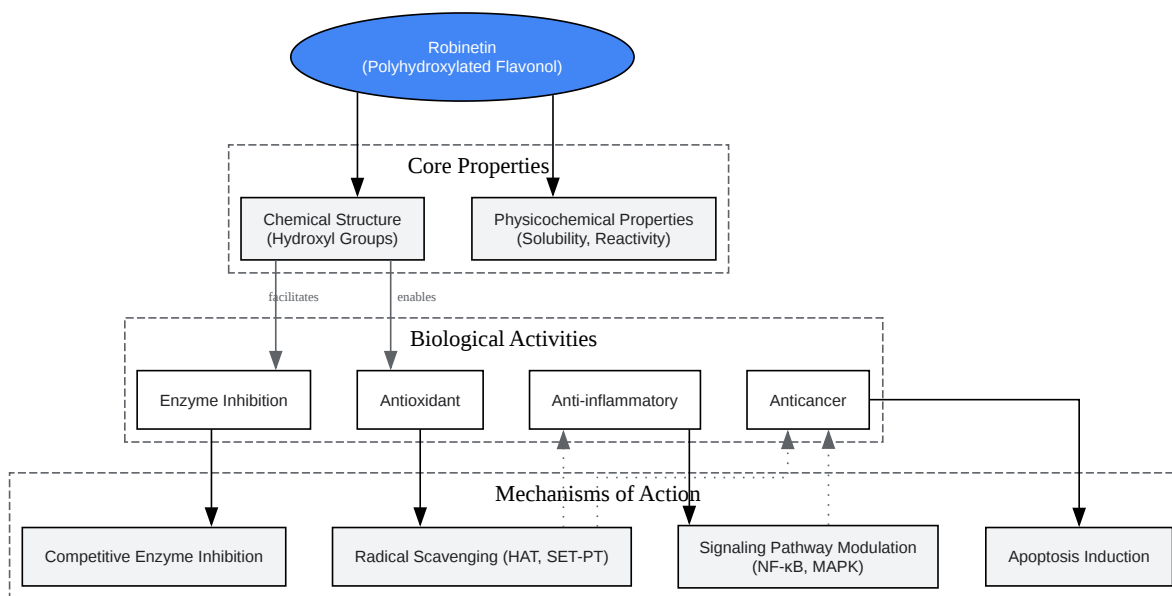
Robinetin
(Polyhydroxylated Flavonol)

Core Properties

Chemical Structure
(Hydroxyl Groups)

Physicochemical Properties
(Solubility, Reactivity)

facilitates

enables

Biological Activities

Enzyme Inhibition

Antioxidant

Anti-inflammatory

Anticancer

Mechanisms of Action

Competitive Enzyme Inhibition

Radical Scavenging (HAT, SET-PT)

Signaling Pathway Modulation
(NF-κB, MAPK)

Apoptosis Induction